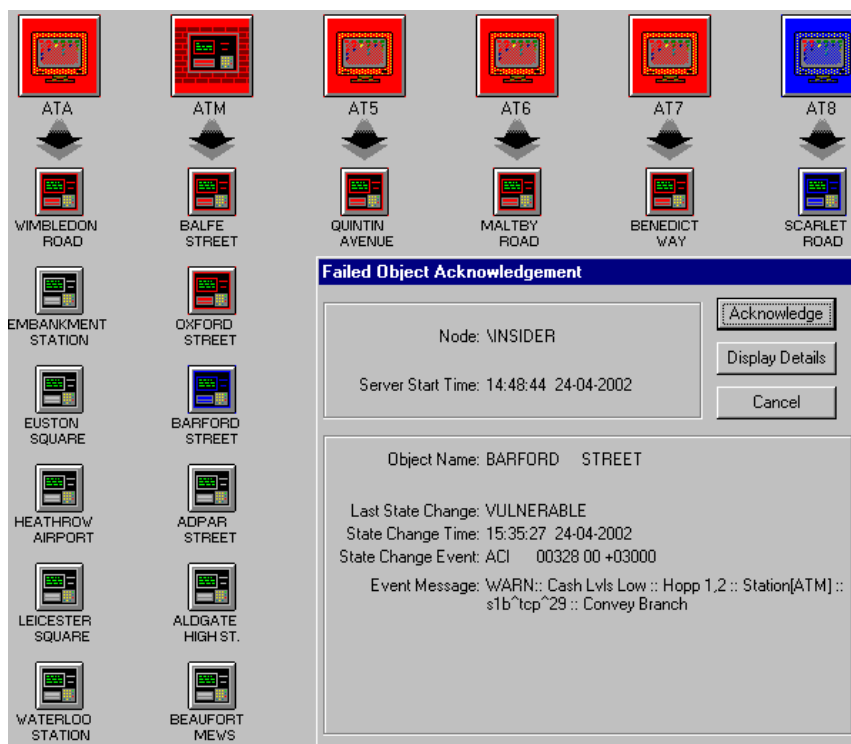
ATA
ATM
AT5
AT6
AT7
AT8

WIMBLEDON ROAD
BALFE STREET
QUINTIN AVENUE
MALTBY ROAD
BENEDICT WAY
SCARLET ROAD

EMBANKMENT STATION
OXFORD STREET
EUSTON SQUARE
BARFORD STREET
HEATHROW AIRPORT
ADPAR STREET
LEICESTER SQUARE
ALDGATE HIGH ST.
WATERLOO STATION
BEAUFORT MEWS

Failed Object Acknowledgement

Node: \INSIDER

Server Start Time: 14:48:44 24-04-2002

Acknowledge
Display Details
Cancel

Object Name: BARFORD STREET

Last State Change: VULNERABLE
State Change Time: 15:35:27 24-04-2002
State Change Event: ACI 00328 00 +03000
Event Message: WARN:: Cash Lvls Low :: Hopp 1,2 :: Station[ATM] :: s1b^tcp^29 :: Convey Branch